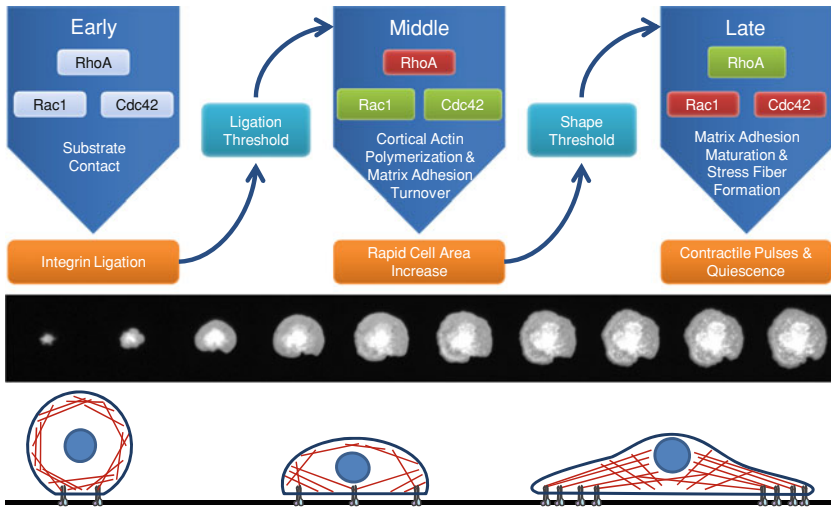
Early

RhoA

Rac1

Cdc42

Substrate Contact

Ligation Threshold

Middle

RhoA

Rac1

Cdc42

Cortical Actin Polymerization & Matrix Adhesion Turnover

Shape Threshold

Late

RhoA

Rac1

Cdc42

Matrix Adhesion Maturation & Stress Fiber Formation

Integrin Ligation

Rapid Cell Area Increase

Contractile Pulses & Quiescence